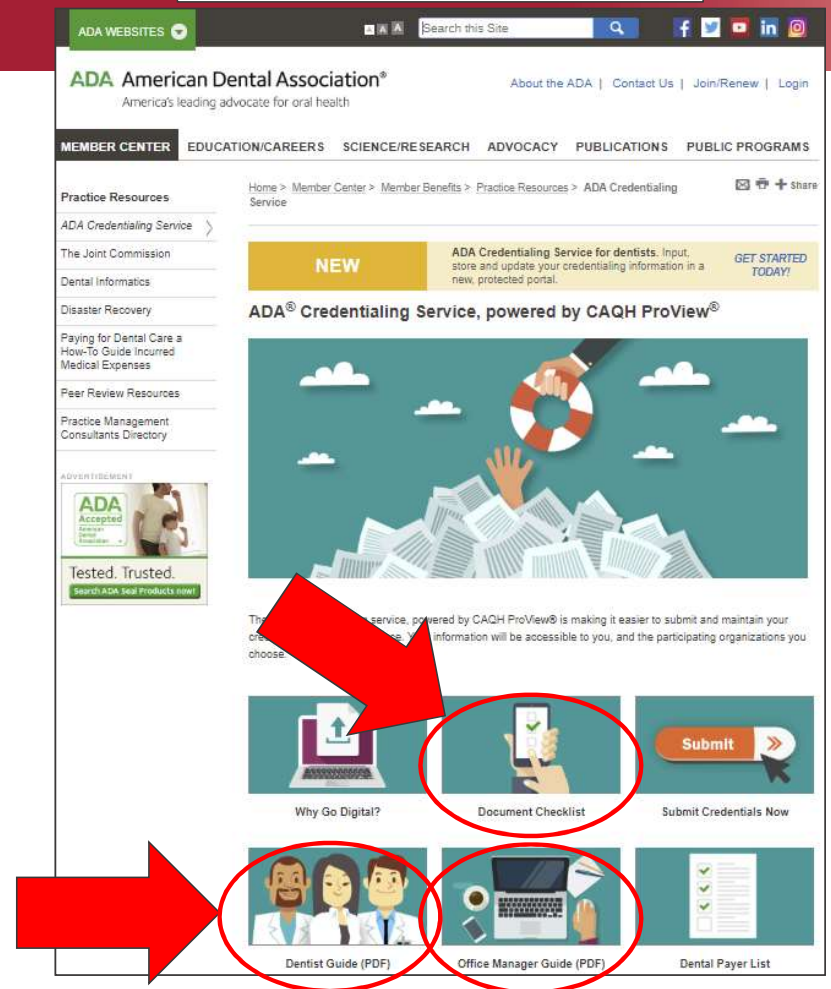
ADA WEBSITES

A A A

Search this Site

ADA American Dental Association®
America's leading advocate for oral health

About the ADA | Contact Us | Join/Renew | Login

MEMBER CENTER EDUCATION/CAREERS SCIENCE/RESEARCH ADVOCACY PUBLICATIONS PUBLIC PROGRAMS

Practice Resources

ADA Credentialing Service

The Joint Commission

Dental Informatics

Disaster Recovery

Paying for Dental Care a How-To Guide Incurred Medical Expenses

Peer Review Resources

Practice Management Consultants Directory

ADVERTISEMENT

ADA Accepted American Dental Association

Tested. Trusted.

Search ADA Seal Products now!

Home > Member Center > Member Benefits > Practice Resources > ADA Credentialing Service

Share

NEW

ADA Credentialing Service for dentists. Input, store and update your credentialing information in a new, protected portal.

GET STARTED TODAY!

ADA® Credentialing Service, powered by CAQH ProView®

The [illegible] service, powered by CAQH ProView® is making it easier to submit and maintain your cre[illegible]e. Y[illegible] information will be accessible to you, and the participating organizations you choose.

Why Go Digital?

Document Checklist

Submit

Submit Credentials Now

Dentist Guide (PDF)

Office Manager Guide (PDF)

Dental Payer List